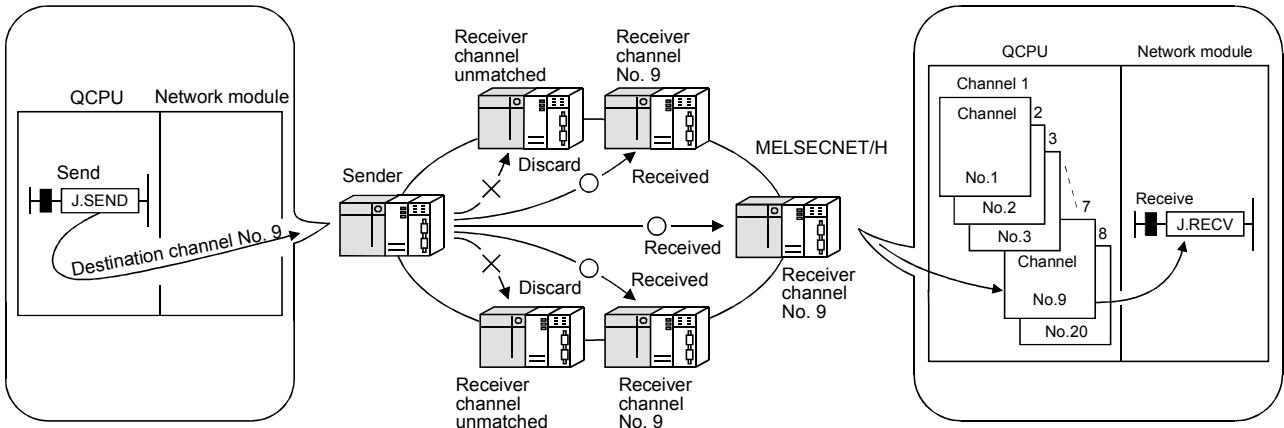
QCPU
Network module
Send
J.SEND
Destination channel No. 9

Receiver channel unmatched
Receiver channel No. 9
Sender
Discard
Received
MELSECNET/H
Received
Discard
Received
Receiver channel No. 9
Receiver channel unmatched
Receiver channel No. 9

QCPU
Network module
Channel 1
Channel
No.1
2
No.2
3
No.3
7
8
Channel
No.9
No.20
Receive
J.RECV